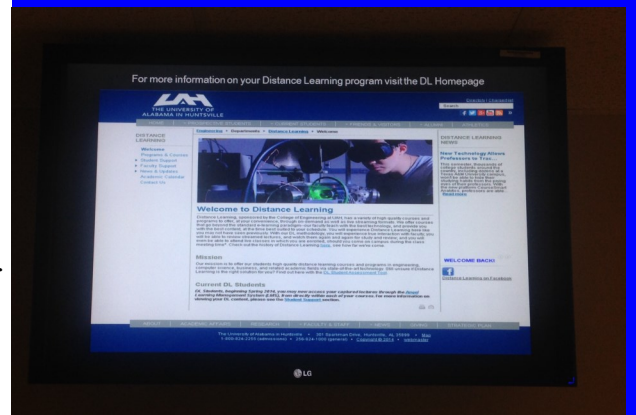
For more information on your Distance Learning program visit the DL Homepage

UAH
THE UNIVERSITY OF ALABAMA IN HUNTSVILLE

DISTANCE LEARNING

Welcome
Programs & Courses
Student Support
Faculty Support
News & Updates
Academic Calendar
Contact Us

Welcome to Distance Learning

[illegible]

Mission

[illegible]

Current DL Students

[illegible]

DISTANCE LEARNING NEWS

New Technology Allows Professors to Trav...

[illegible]

WELCOME BACK!

Distance Learning on Facebook

The University of Alabama in Huntsville • 301 Sparkman Drive, Huntsville, AL 35899 • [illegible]

LG